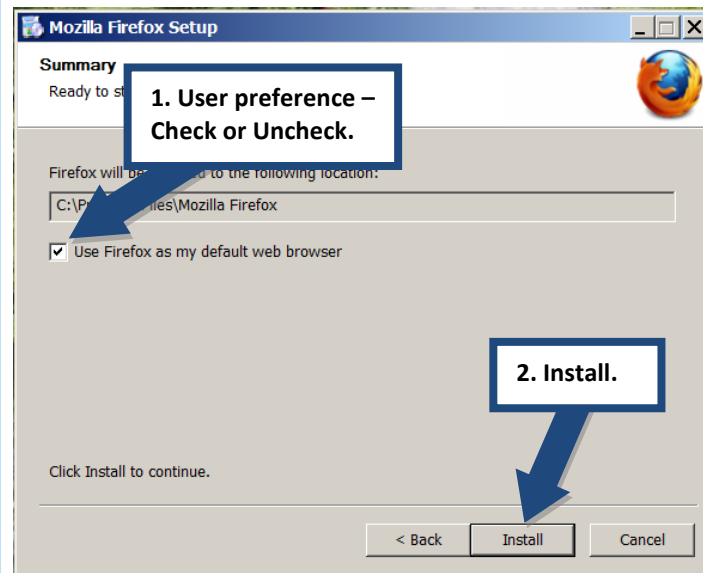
Mozilla Firefox Setup

Summary

Ready to st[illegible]

1. User preference – Check or Uncheck.

Firefox will be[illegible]d to the following location:

C:\Pr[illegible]iles\Mozilla Firefox

Use Firefox as my default web browser

2. Install.

Click Install to continue.

< Back

Install

Cancel